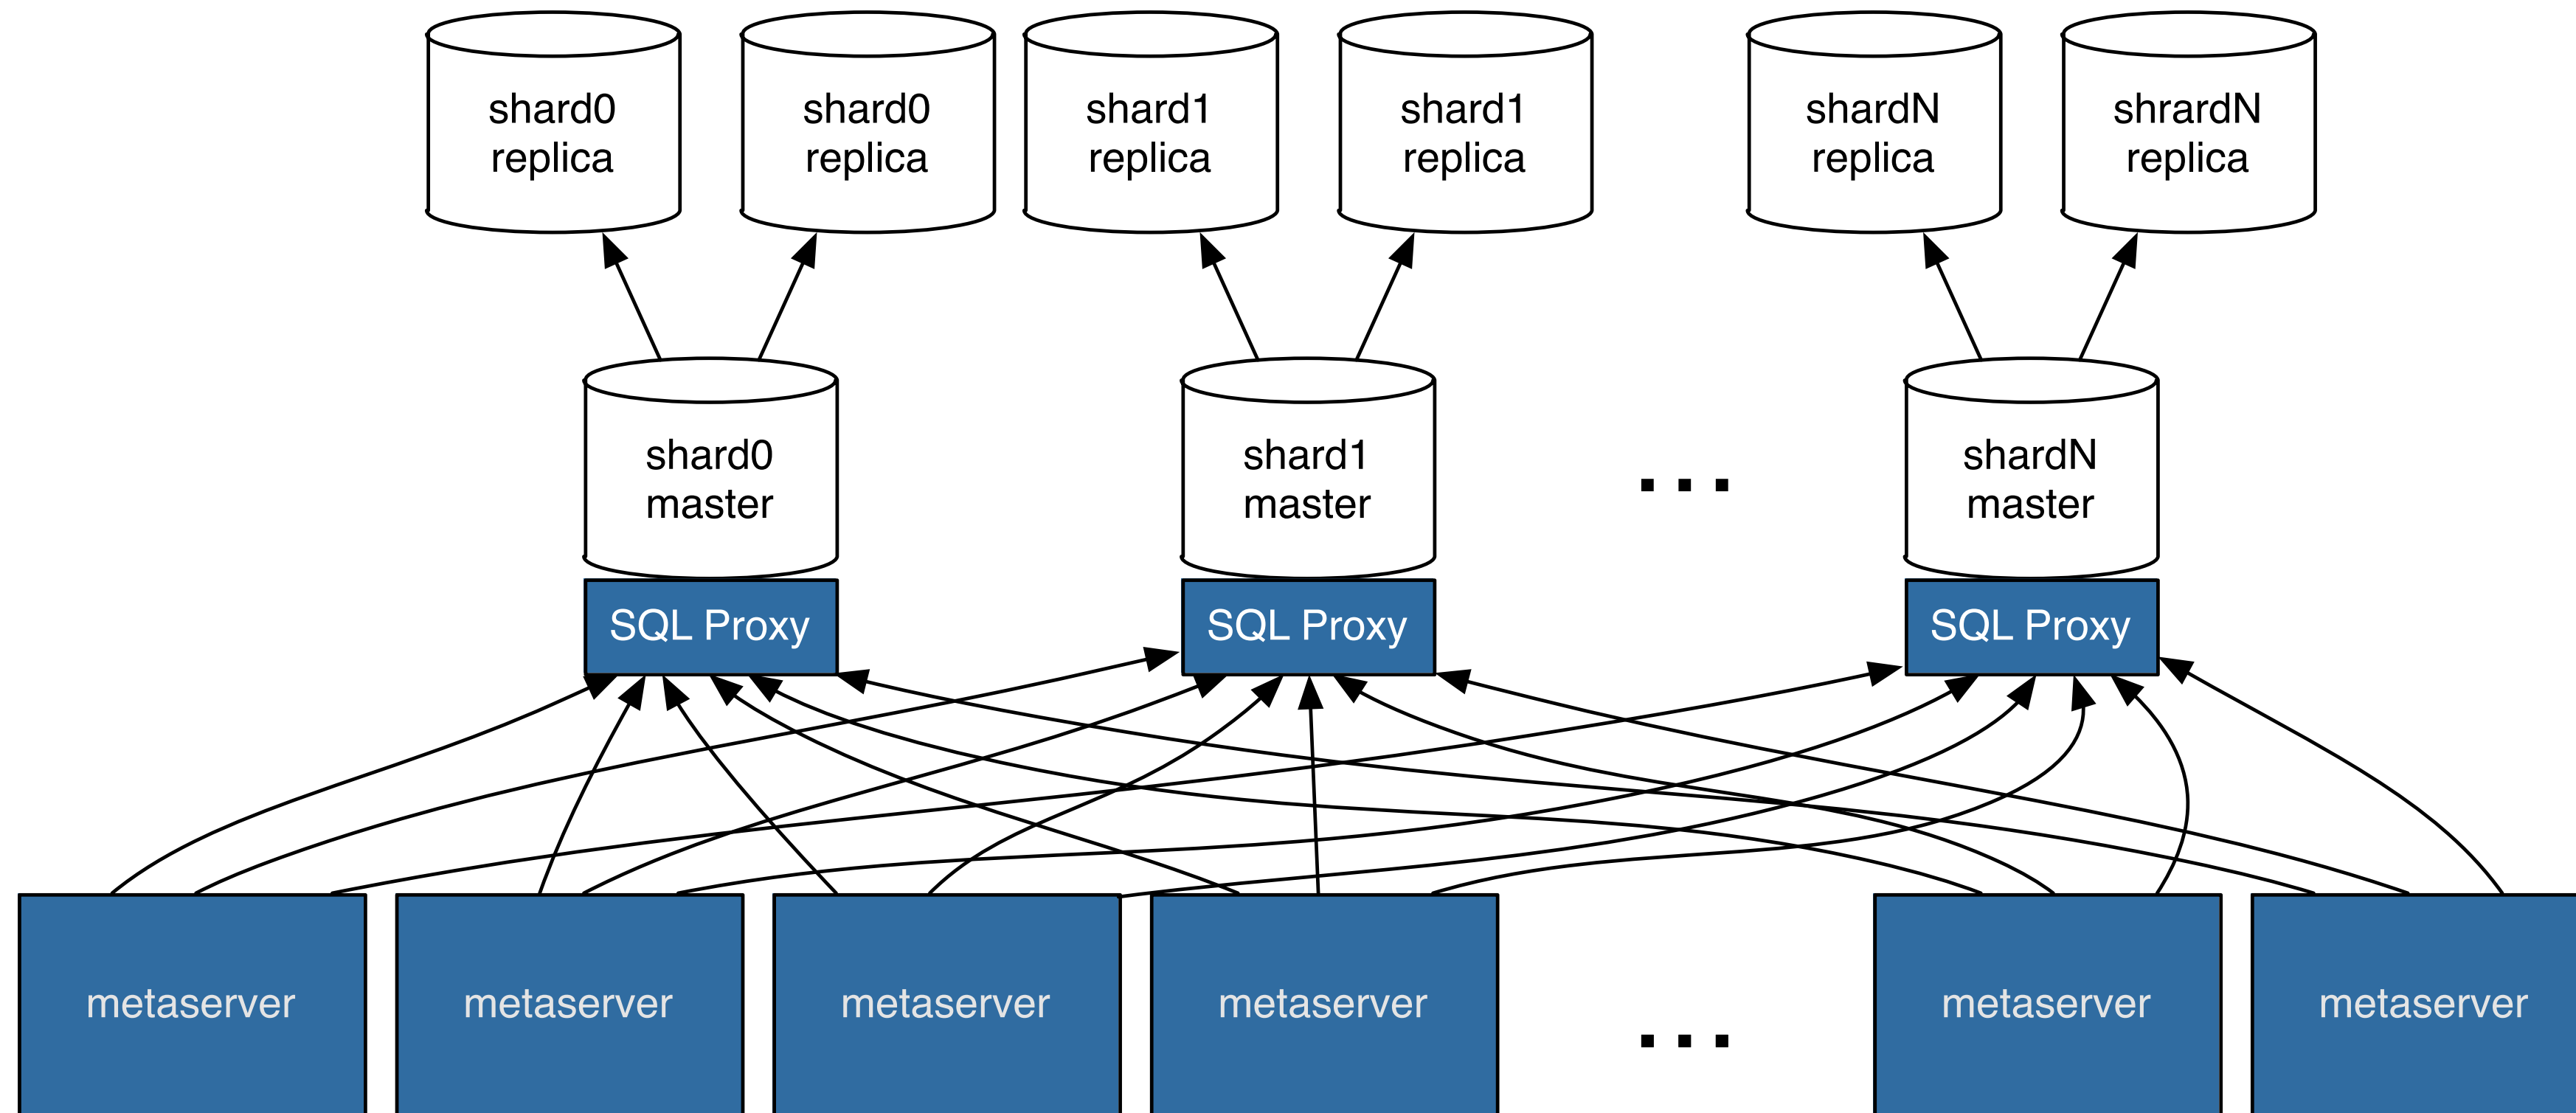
shard0 replica

shard0 replica

shard1 replica

shard1 replica

shardN replica

shrardN replica

shard0 master

shard1 master

...

shardN master

SQL Proxy

SQL Proxy

SQL Proxy

metaserver

metaserver

metaserver

metaserver

...

metaserver

metaserver